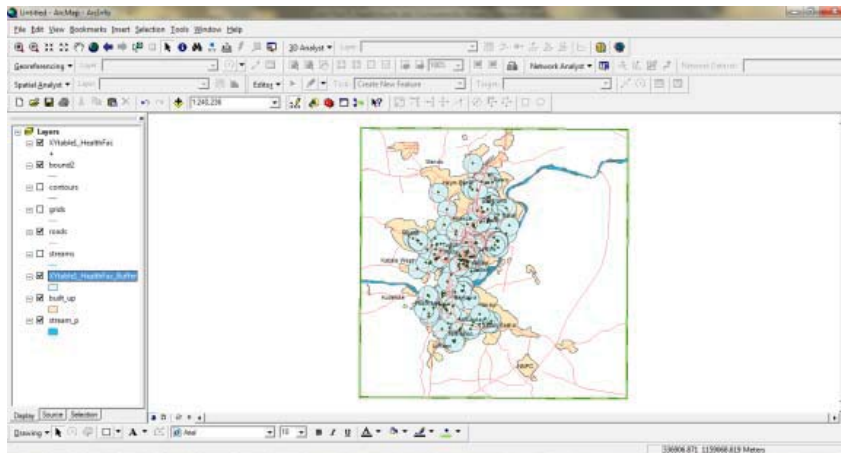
Untitled - ArcMap - ArcInfo

File Edit View Bookmarks Insert Selection Tools Window Help

3D Analyst ▾ Layer:

Georeferencing ▾ Layer:

Network Analyst ▾

Spatial Analyst ▾ Layer:

Editor ▾ Task: Create New Feature Target:

1:240,236

Layers
XYtable1_HealthFac
bound2
contours
grids
roads
streams
XYtable1_HealthFac_Buffer
built_up
stream_p

Display Source Selection

Drawing ▾ A ▾ Arial 10 ▾ B I U A ▾

336906.871 1159868.619 Meters

Wanda

Kutalle

Kataba Weapa

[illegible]